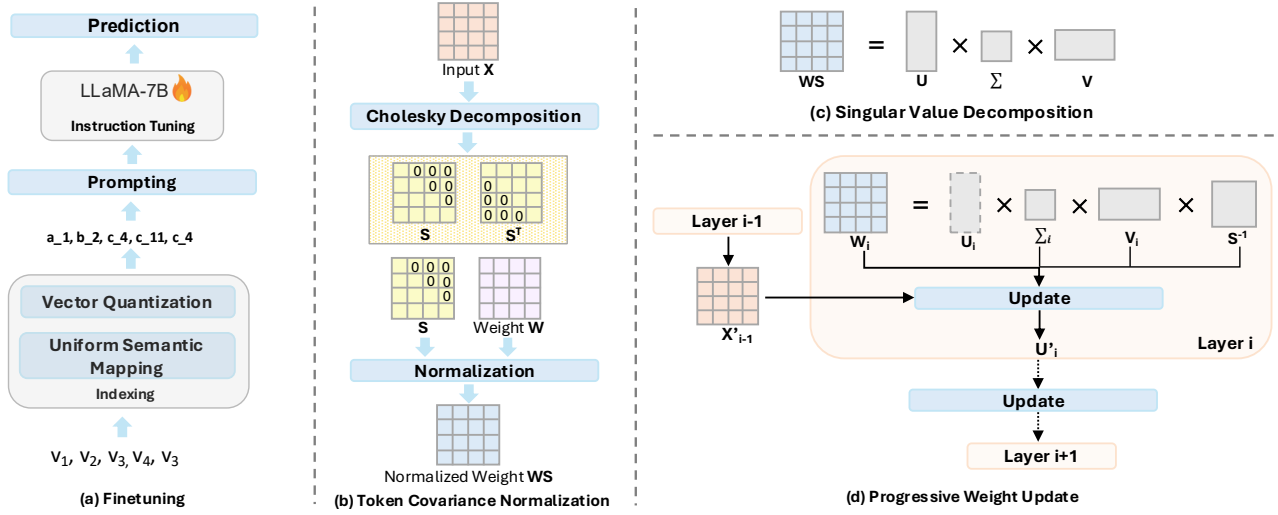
Prediction

LLaMA-7B

Instruction Tuning

Prompting

a_1, b_2, c_4, c_11, c_4

Vector Quantization

Uniform Semantic Mapping

Indexing

$V_1, V_2, V_3, V_4, V_3$

(a) Finetuning

Input **X**

Cholesky Decomposition

0 0 0
0 0
0

0
0 0
0 0 0

**S** $\mathbf{S}^T$

0 0 0
0 0
0

**S** Weight **W**

Normalization

Normalized Weight **WS**

(b) Token Covariance Normalization

**WS** = **U** × $\Sigma$ × **V**

(c) Singular Value Decomposition

Layer i-1

$\mathbf{X'}_{i-1}$

$\mathbf{W}_i$ = $\mathbf{U}_i$ × $\Sigma_i$ × $\mathbf{V}_i$ × $\mathbf{S}^{-1}$

Update

$\mathbf{U'}_i$

Layer i

Update

Layer i+1

(d) Progressive Weight Update